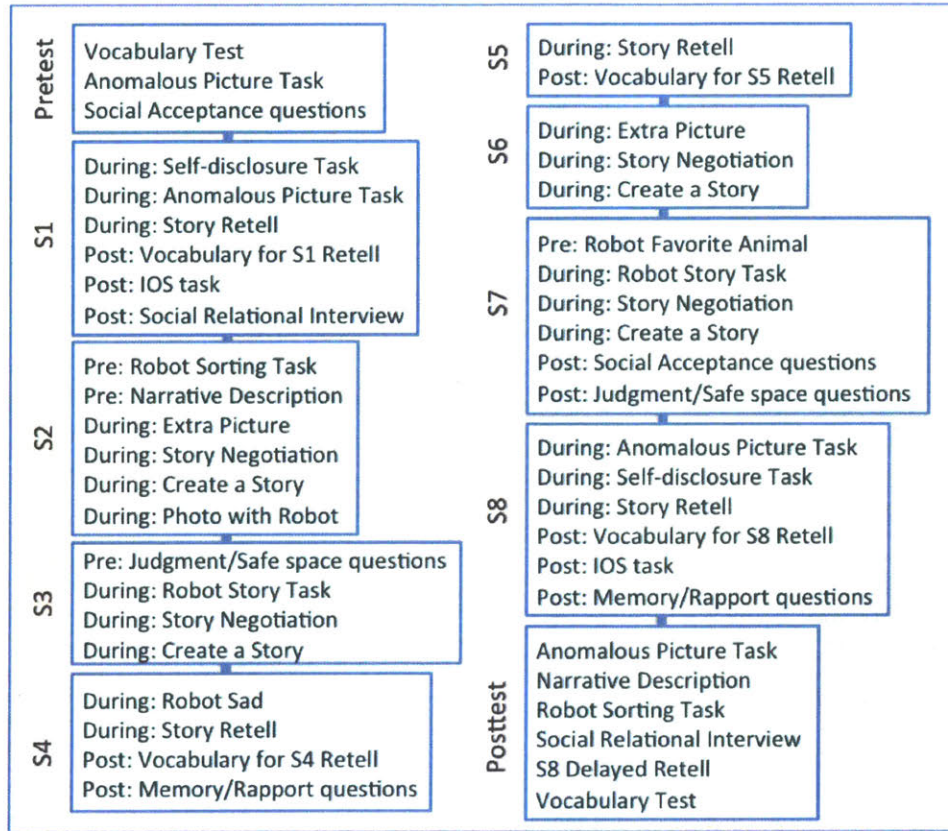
Pretest
Vocabulary Test
Anomalous Picture Task
Social Acceptance questions

S1
During: Self-disclosure Task
During: Anomalous Picture Task
During: Story Retell
Post: Vocabulary for S1 Retell
Post: IOS task
Post: Social Relational Interview

S2
Pre: Robot Sorting Task
Pre: Narrative Description
During: Extra Picture
During: Story Negotiation
During: Create a Story
During: Photo with Robot

S3
Pre: Judgment/Safe space questions
During: Robot Story Task
During: Story Negotiation
During: Create a Story

S4
During: Robot Sad
During: Story Retell
Post: Vocabulary for S4 Retell
Post: Memory/Rapport questions

S5
During: Story Retell
Post: Vocabulary for S5 Retell

S6
During: Extra Picture
During: Story Negotiation
During: Create a Story

S7
Pre: Robot Favorite Animal
During: Robot Story Task
During: Story Negotiation
During: Create a Story
Post: Social Acceptance questions
Post: Judgment/Safe space questions

S8
During: Anomalous Picture Task
During: Self-disclosure Task
During: Story Retell
Post: Vocabulary for S8 Retell
Post: IOS task
Post: Memory/Rapport questions

Posttest
Anomalous Picture Task
Narrative Description
Robot Sorting Task
Social Relational Interview
S8 Delayed Retell
Vocabulary Test